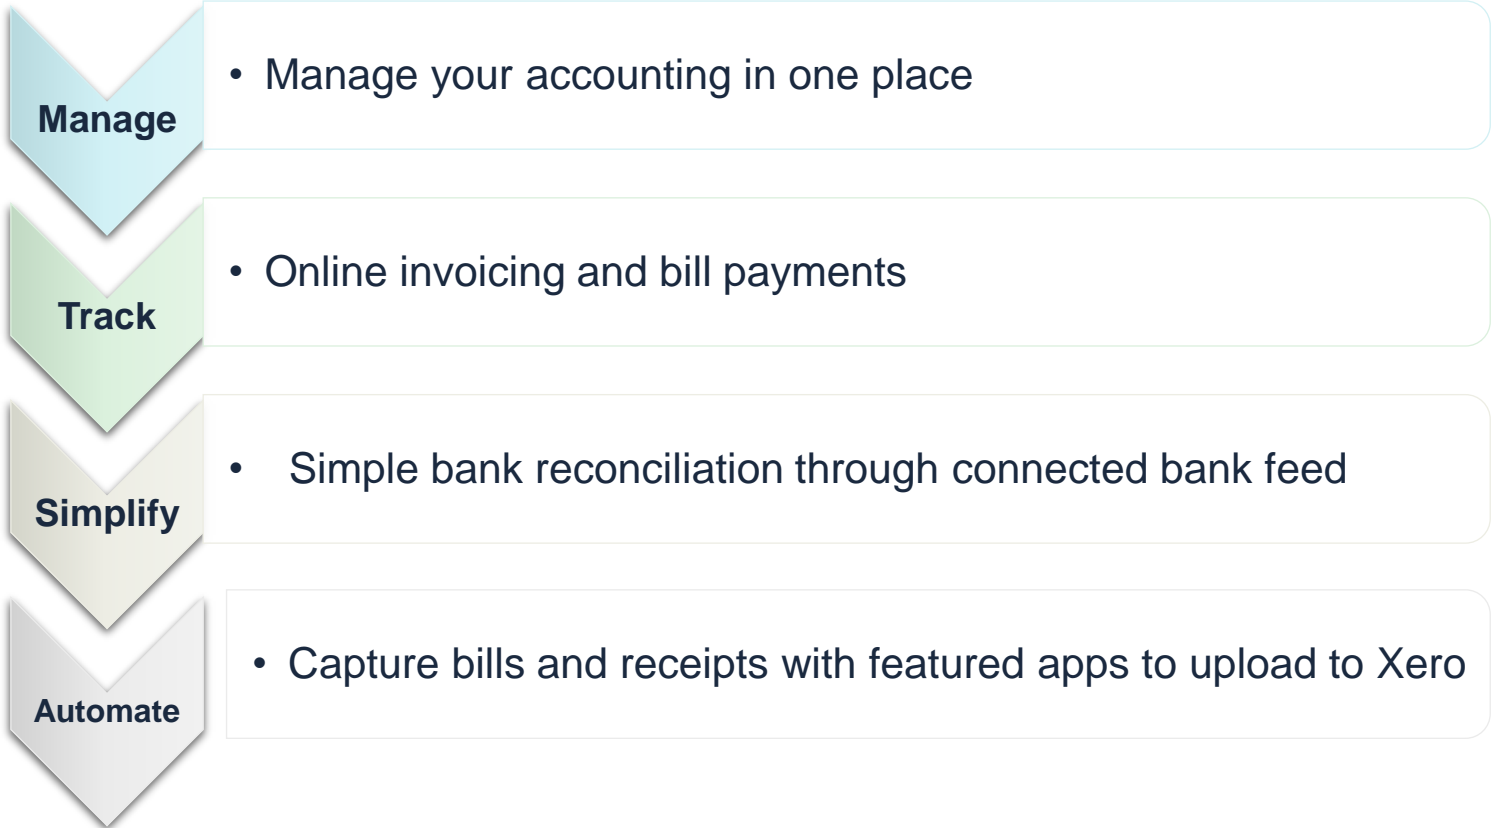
Manage

• Manage your accounting in one place

Track

• Online invoicing and bill payments

Simplify

• Simple bank reconciliation through connected bank feed

Automate

• Capture bills and receipts with featured apps to upload to Xero